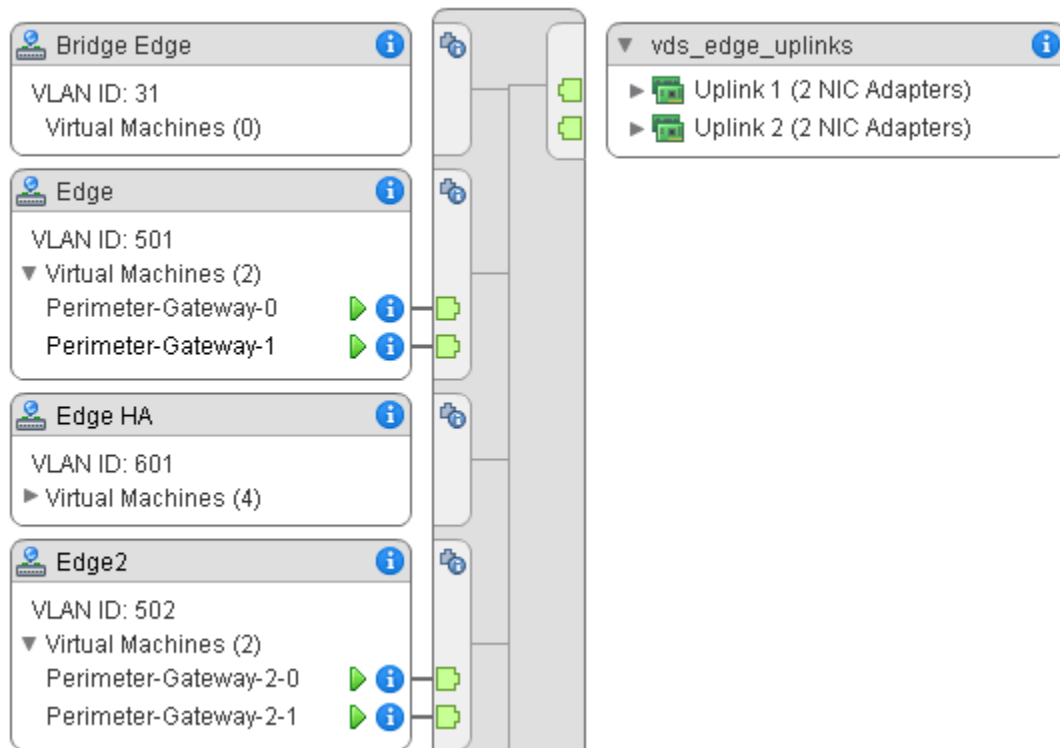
Bridge Edge
VLAN ID: 31
Virtual Machines (0)

Edge
VLAN ID: 501
▼ Virtual Machines (2)
Perimeter-Gateway-0
Perimeter-Gateway-1

Edge HA
VLAN ID: 601
▶ Virtual Machines (4)

Edge2
VLAN ID: 502
▼ Virtual Machines (2)
Perimeter-Gateway-2-0
Perimeter-Gateway-2-1

▼ vds_edge_uplinks
▶ Uplink 1 (2 NIC Adapters)
▶ Uplink 2 (2 NIC Adapters)